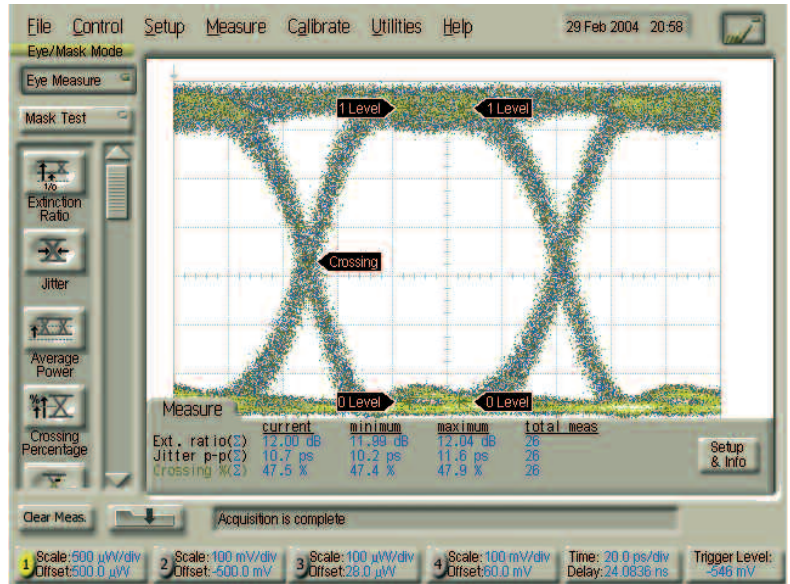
File Control Setup Measure Calibrate Utilities Help 29 Feb 2004 20:58

Eye/Mask Mode

Eye Measure

Mask Test

1/0 Extinction Ratio

Jitter

Average Power

Crossing Percentage

1 Level

1 Level

Crossing

0 Level

0 Level

Measure

| | current | minimum | maximum | total meas |
|---|---|---|---|---|
| Ext. ratio(2) | 12.00 dB | 11.99 dB | 12.04 dB | 26 |
| Jitter p-p(2) | 10.7 ps | 10.2 ps | 11.6 ps | 26 |
| Crossing %(2) | 47.5 % | 47.4 % | 47.9 % | 26 |

Setup & Info

Clear Meas.

Acquisition is complete

1 Scale: 500 μW/div Offset: 500.0 μW

2 Scale: 100 mV/div Offset: -500.0 mV

3 Scale: 100 μW/div Offset: 28.0 μW

4 Scale: 100 mV/div Offset: 60.0 mV

Time: 20.0 ps/div Delay: 24.0836 ns

Trigger Level: -546 mV